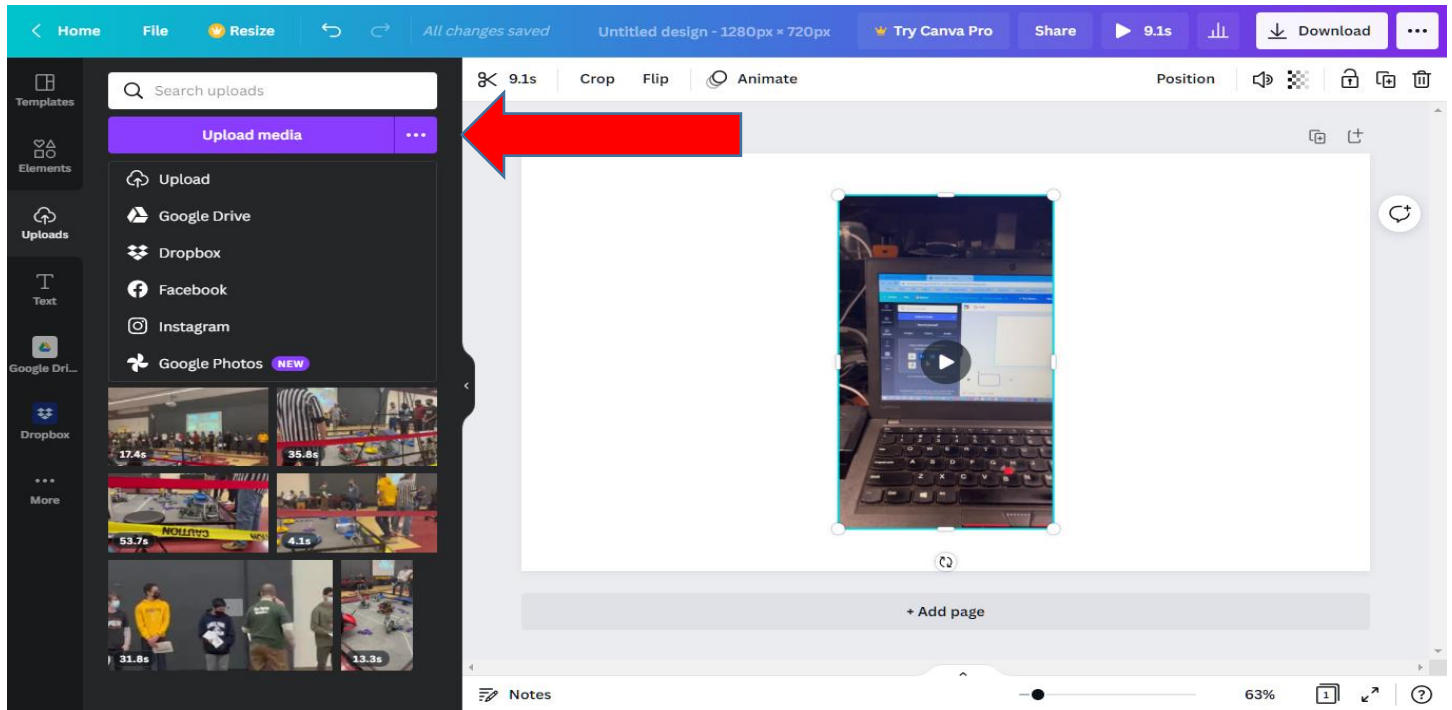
< Home File Resize All changes saved Untitled design - 1280px × 720px Try Canva Pro Share 9.1s Download ...

Templates
Elements
Uploads
Text
Google Dri...
Dropbox
More

Search uploads

Upload media ...

Upload
Google Drive
Dropbox
Facebook
Instagram
Google Photos NEW

17.4s
35.8s
53.7s
4.1s
31.8s
13.3s

9.1s Crop Flip Animate Position

+ Add page

Notes 63%